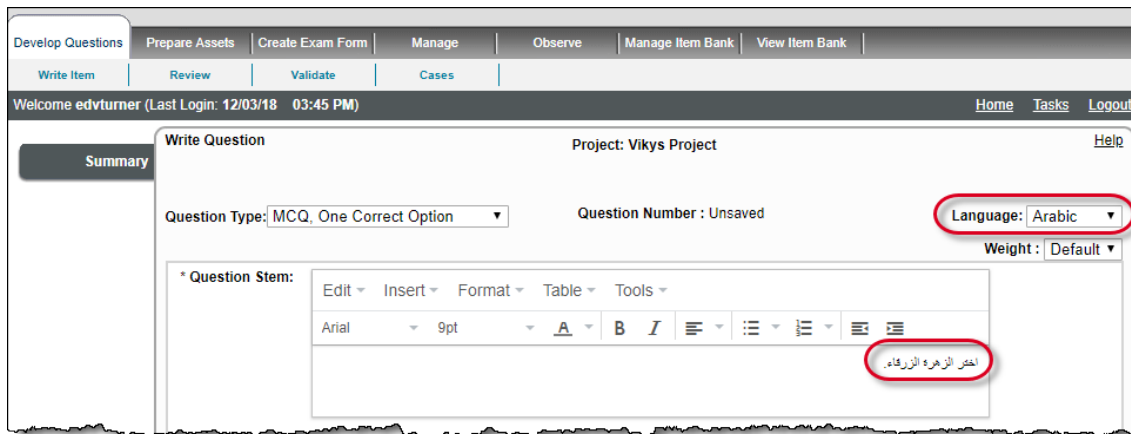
Develop Questions | Prepare Assets | Create Exam Form | Manage | Observe | Manage Item Bank | View Item Bank

Write Item | Review | Validate | Cases

Welcome edvturner (Last Login: 12/03/18 03:45 PM)

Home Tasks Logout

Summary

Write Question

Project: Vikys Project

Help

Question Type: MCQ, One Correct Option

Question Number : Unsaved

Language: Arabic

Weight : Default

* Question Stem:

Edit Insert Format Table Tools

Arial 9pt A B I

اختر الزهرة الزرقاء.